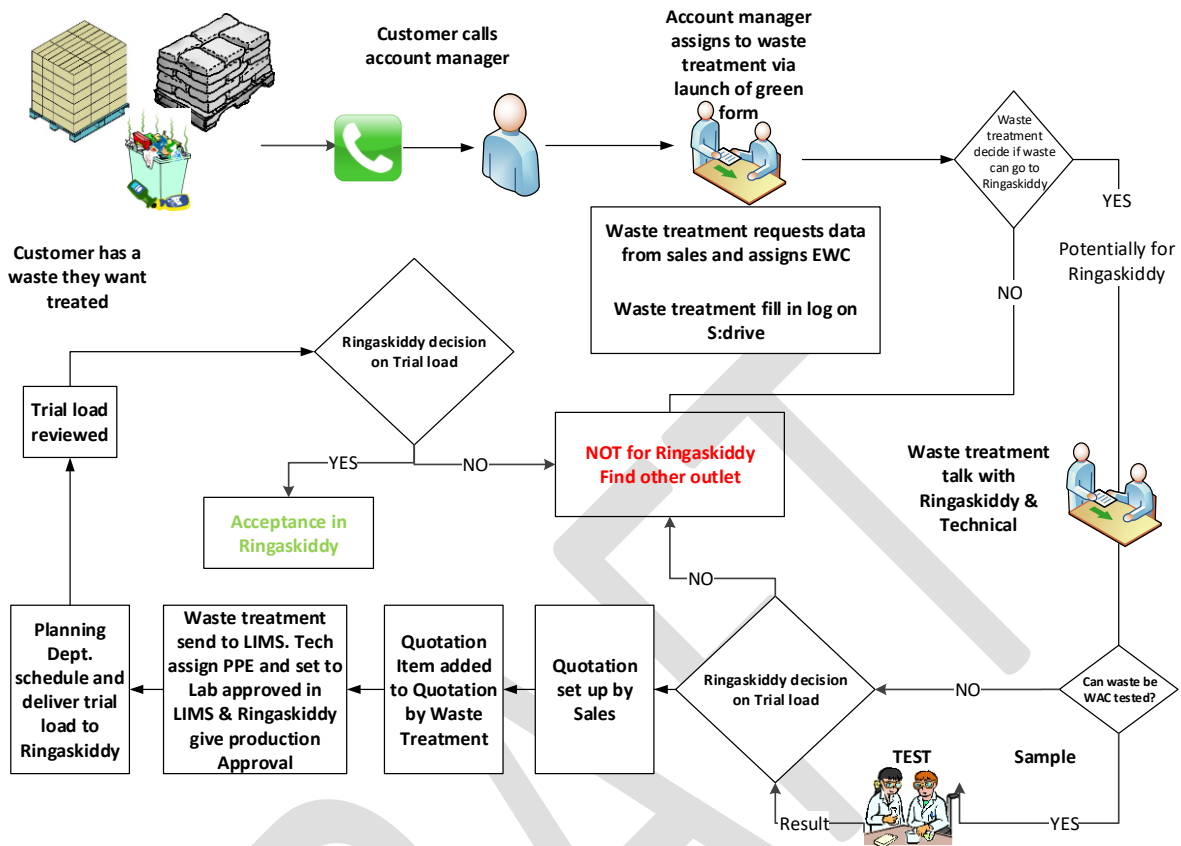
Customer calls account manager

Account manager assigns to waste treatment via launch of green form

Waste treatment decide if waste can go to Ringaskiddy

YES

Customer has a waste they want treated

Waste treatment requests data from sales and assigns EWC

Waste treatment fill in log on S:drive

NO

Potentially for Ringaskiddy

Ringaskiddy decision on Trial load

Trial load reviewed

YES

NO

NOT for Ringaskiddy Find other outlet

Acceptance in Ringaskiddy

Waste treatment talk with Ringaskiddy & Technical

NO

Planning Dept. schedule and deliver trial load to Ringaskiddy

Waste treatment send to LIMS. Tech assign PPE and set to Lab approved in LIMS & Ringaskiddy give production Approval

Quotation Item added to Quotation by Waste Treatment

Quotation set up by Sales

Ringaskiddy decision on Trial load

NO

Can waste be WAC tested?

TEST

Sample

Result

YES